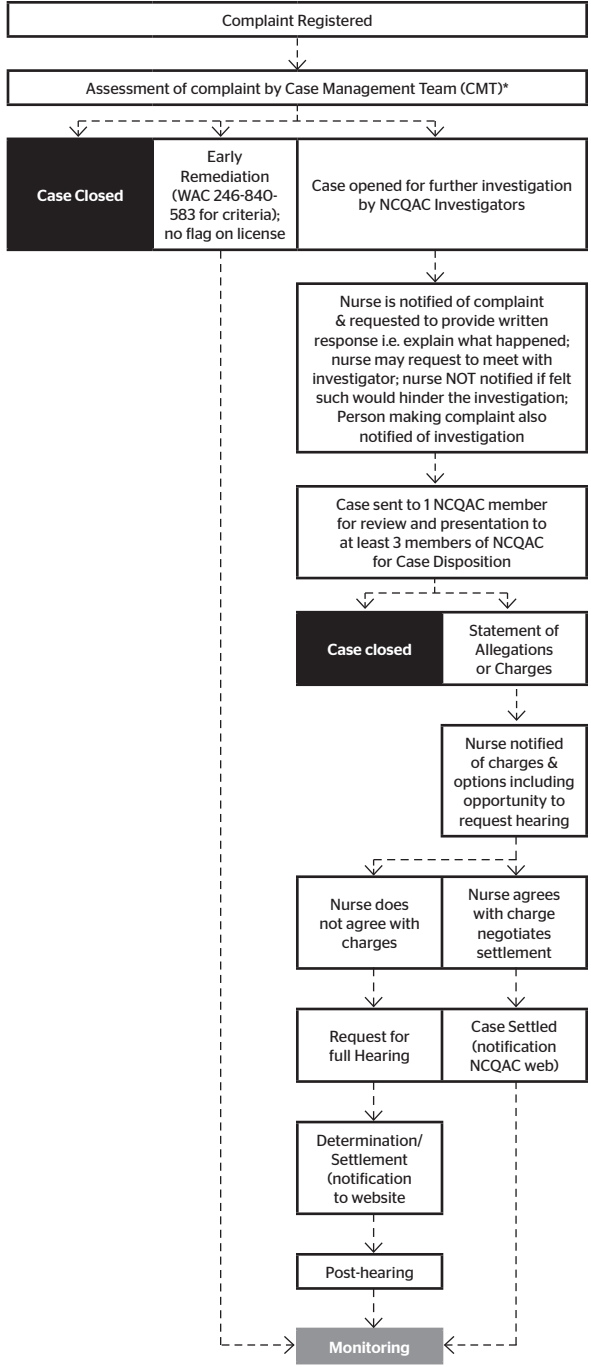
Complaint Registered

Assessment of complaint by Case Management Team (CMT)*

Case Closed

Early Remediation (WAC 246-840-583 for criteria); no flag on license

Case opened for further investigation by NCQAC Investigators

Nurse is notified of complaint & requested to provide written response i.e. explain what happened; nurse may request to meet with investigator; nurse NOT notified if felt such would hinder the investigation; Person making complaint also notified of investigation

Case sent to 1 NCQAC member for review and presentation to at least 3 members of NCQAC for Case Disposition

Case closed

Statement of Allegations or Charges

Nurse notified of charges & options including opportunity to request hearing

Nurse does not agree with charges

Nurse agrees with charge negotiates settlement

Request for full Hearing

Case Settled (notification NCQAC web)

Determination/ Settlement (notification to website

Post-hearing

Monitoring